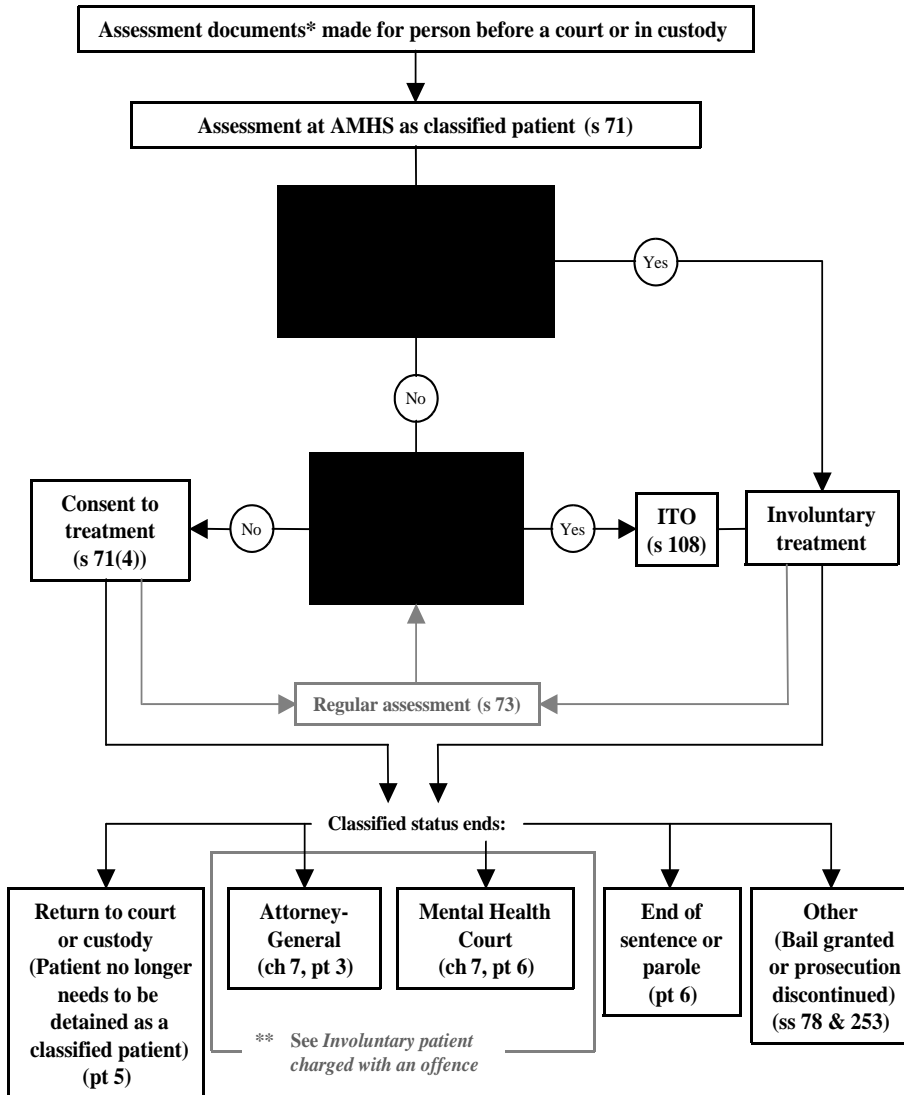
Assessment documents* made for person before a court or in custody

Assessment at AMHS as classified patient (s 71)

Yes

No

Consent to treatment (s 71(4))

No

Yes

ITO (s 108)

Involuntary treatment

Regular assessment (s 73)

Classified status ends:

Return to court or custody (Patient no longer needs to be detained as a classified patient) (pt 5)

Attorney-General (ch 7, pt 3)

Mental Health Court (ch 7, pt 6)

End of sentence or parole (pt 6)

Other (Bail granted or prosecution discontinued) (ss 78 & 253)

** See *Involuntary patient charged with an offence*